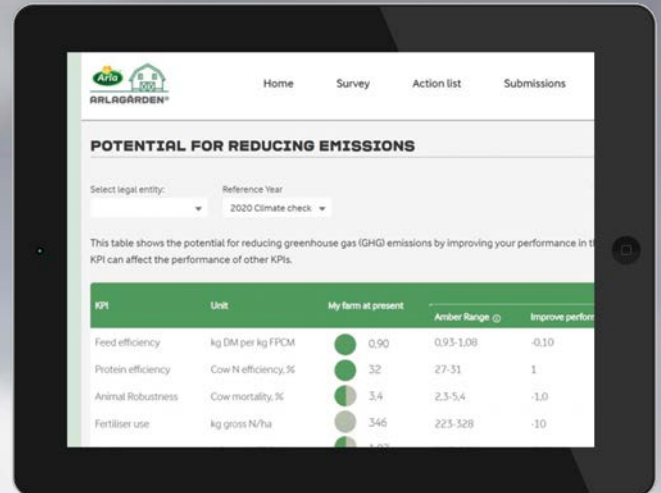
Arla
ARLAGÅRDEN®

Home Survey Action list Submissions

POTENTIAL FOR REDUCING EMISSIONS

Select legal entity:

Reference Year
2020 Climate check

This table shows the potential for reducing greenhouse gas (GHG) emissions by improving your performance in t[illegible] KPI can affect the performance of other KPIs.

| KPI | Unit | My farm at present | Amber Range | Improve perform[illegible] |
|---|---|---|---|---|
| Feed efficiency | kg DM per kg FPCM | 0,90 | 0,93-1,08 | -0,10 |
| Protein efficiency | Cow N efficiency, % | 32 | 27-31 | 1 |
| Animal Robustness | Cow mortality, % | 3,4 | 2,3-5,4 | -1,0 |
| Fertiliser use | kg gross N/ha | 346 | 223-328 | -10 |